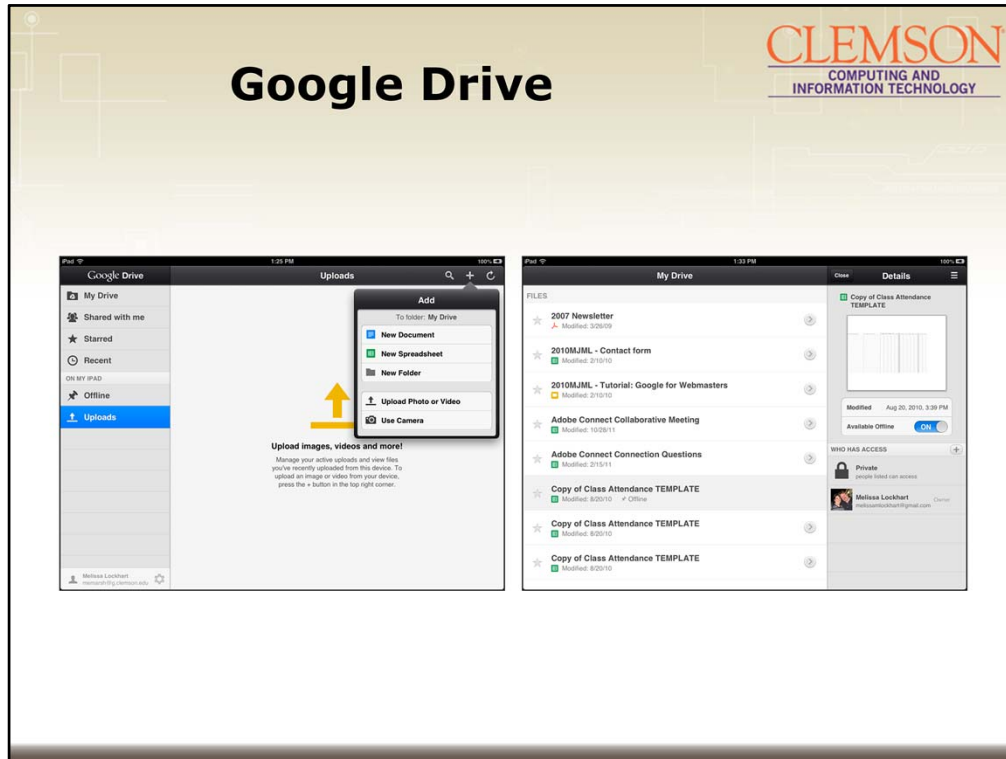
Google Drive

CLEMSON
COMPUTING AND INFORMATION TECHNOLOGY

iPad 1:25 PM 100%
Google Drive
Uploads
My Drive
Shared with me
Starred
Recent
ON MY IPAD
Offline
Uploads
Add
To folder: My Drive
New Document
New Spreadsheet
New Folder
Upload Photo or Video
Use Camera
Upload images, videos and more!
Manage your active uploads and view files you've recently uploaded from this device. To upload an image or video from your device, press the + button in the top right corner.
Melissa Lockhart
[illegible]@g.clemson.edu

iPad 1:33 PM 100%
My Drive
FILES
2007 Newsletter
Modified: 3/26/09
2010MJML - Contact form
Modified: 2/10/10
2010MJML - Tutorial: Google for Webmasters
Modified: 2/10/10
Adobe Connect Collaborative Meeting
Modified: 10/28/11
Adobe Connect Connection Questions
Modified: 2/15/11
Copy of Class Attendance TEMPLATE
Modified: 8/20/10 Offline
Copy of Class Attendance TEMPLATE
Modified: 8/20/10
Copy of Class Attendance TEMPLATE
Modified: 8/20/10
Close
Details
Copy of Class Attendance TEMPLATE
Modified Aug 20, 2010, 3:39 PM
Available Offline ON
WHO HAS ACCESS
Private
people listed can access
Melissa Lockhart
melissamlockhart@gmail.com
Owner